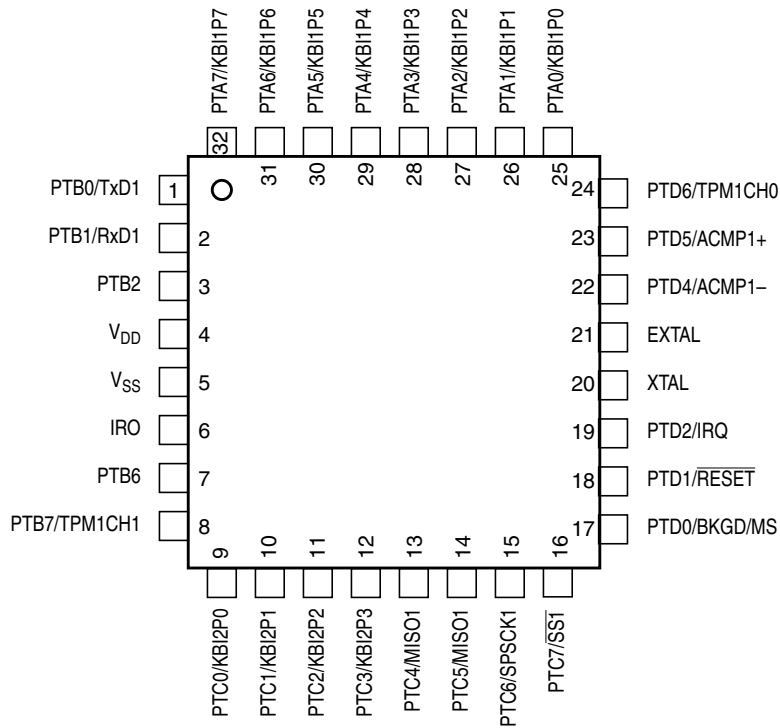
PTA7/KBI1P7
PTA6/KBI1P6
PTA5/KBI1P5
PTA4/KBI1P4
PTA3/KBI1P3
PTA2/KBI1P2
PTA1/KBI1P1
PTA0/KBI1P0

32
31
30
29
28
27
26
25

PTB0/TxD1 1
PTB1/RxD1 2
PTB2 3
$V_{DD}$ 4
$V_{SS}$ 5
IRO 6
PTB6 7
PTB7/TPM1CH1 8

24 PTD6/TPM1CH0
23 PTD5/ACMP1+
22 PTD4/ACMP1−
21 EXTAL
20 XTAL
19 PTD2/IRQ
18 PTD1/$\overline{RESET}$
17 PTD0/BKGD/MS

9
10
11
12
13
14
15
16

PTC0/KBI2P0
PTC1/KBI2P1
PTC2/KBI2P2
PTC3/KBI2P3
PTC4/MISO1
PTC5/MISO1
PTC6/SPSCK1
PTC7/$\overline{SS1}$